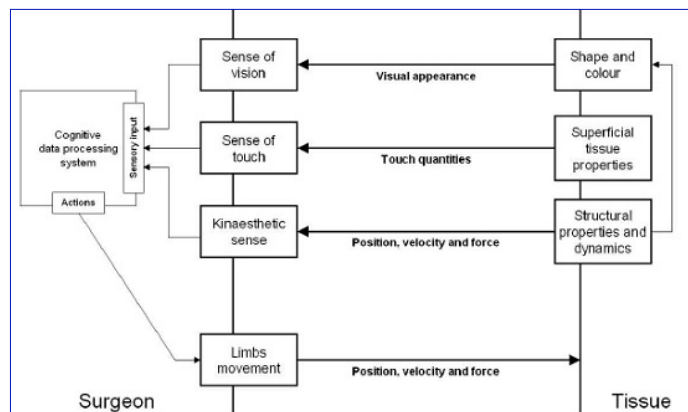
Cognitive data processing system

Sensory input

Actions

Sense of vision

Sense of touch

Kinaesthetic sense

Limbs movement

Visual appearance

Touch quantities

Position, velocity and force

Position, velocity and force

Shape and colour

Superficial tissue properties

Structural properties and dynamics

Surgeon

Tissue